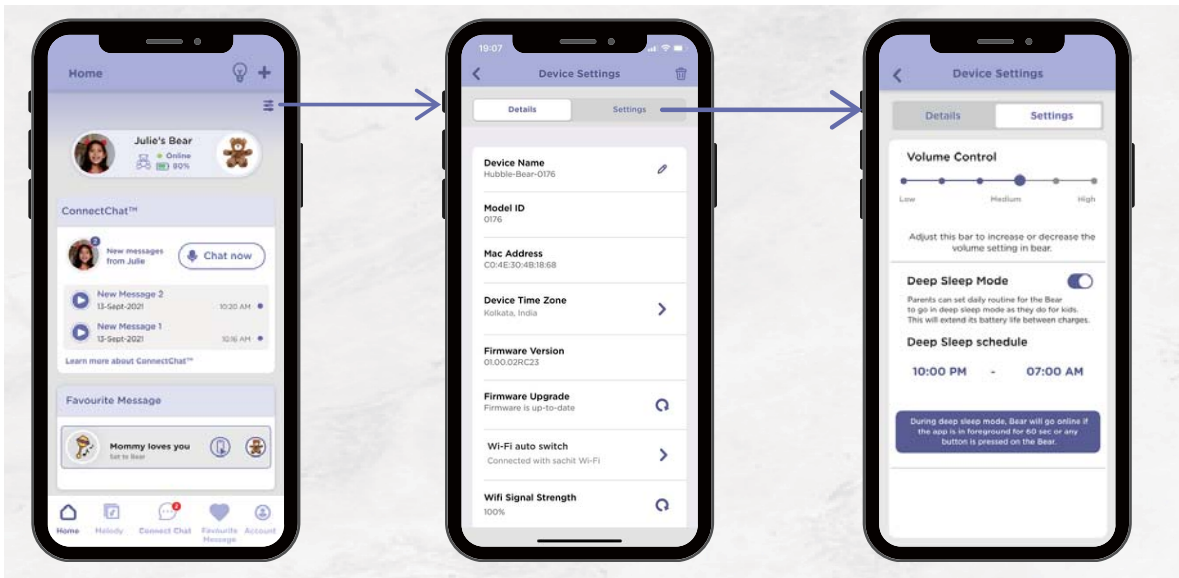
Home

Julie's Bear
Online
90%

ConnectChat™

2
New messages from Julie
Chat now

New Message 2
13-Sept-2021
10:20 AM

New Message 1
13-Sept-2021
10:16 AM

Learn more about ConnectChat™

Favourite Message

Mommy loves you
Set to Bear

Home
Melody
3
Connect Chat
Favourite Message
Account

19:07

Device Settings

Details
Settings

Device Name
Hubble-Bear-0176

Model ID
0176

Mac Address
C0:4E:30:4B:18:68

Device Time Zone
Kolkata, India

Firmware Version
01.00.02RC23

Firmware Upgrade
Firmware is up-to-date

Wi-Fi auto switch
Connected with sachit Wi-Fi

Wifi Signal Strength
100%

Device Settings

Details
Settings

Volume Control

Low
Medium
High

Adjust this bar to increase or decrease the volume setting in bear.

Deep Sleep Mode

Parents can set daily routine for the Bear to go in deep sleep mode as they do for kids. This will extend its battery life between charges.

Deep Sleep schedule

10:00 PM - 07:00 AM

During deep sleep mode, Bear will go online if the app is in foreground for 60 sec or any button is pressed on the Bear.